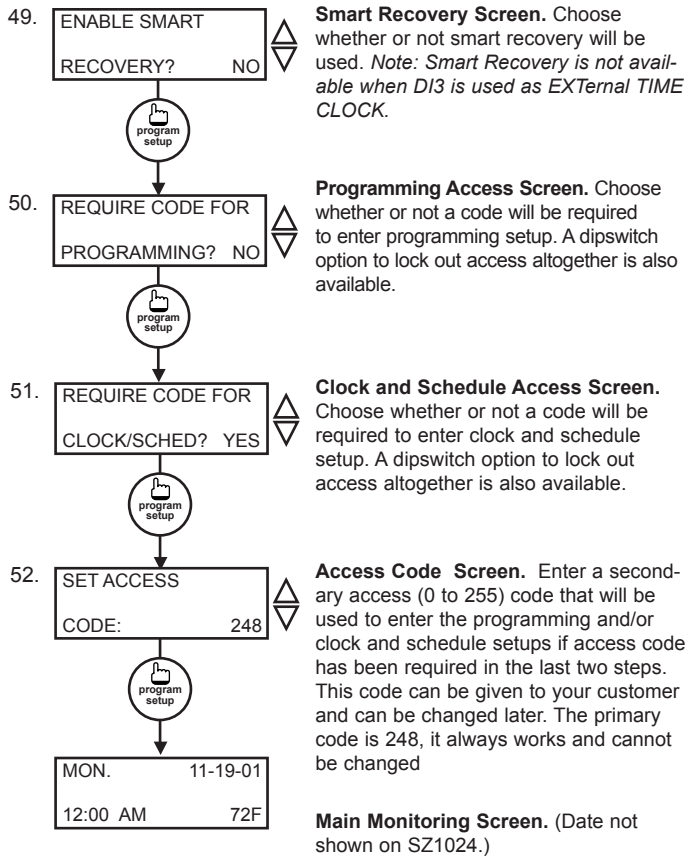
49.

ENABLE SMART
RECOVERY? NO

program setup

**Smart Recovery Screen.** Choose whether or not smart recovery will be used. *Note: Smart Recovery is not available when DI3 is used as EXTernal TIME CLOCK.*

50.

REQUIRE CODE FOR
PROGRAMMING? NO

program setup

**Programming Access Screen.** Choose whether or not a code will be required to enter programming setup. A dipswitch option to lock out access altogether is also available.

51.

REQUIRE CODE FOR
CLOCK/SCHED? YES

program setup

**Clock and Schedule Access Screen.** Choose whether or not a code will be required to enter clock and schedule setup. A dipswitch option to lock out access altogether is also available.

52.

SET ACCESS
CODE: 248

program setup

**Access Code Screen.** Enter a secondary access (0 to 255) code that will be used to enter the programming and/or clock and schedule setups if access code has been required in the last two steps. This code can be given to your customer and can be changed later. The primary code is 248, it always works and cannot be changed

MON. 11-19-01
12:00 AM 72F

**Main Monitoring Screen.** (Date not shown on SZ1024.)